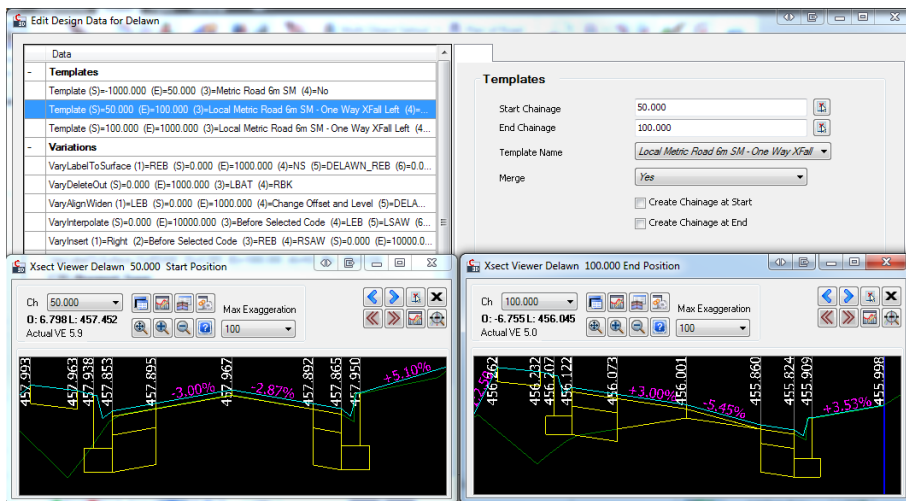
Edit Design Data for Delawn

Data

- Templates

Template (S)=-1000.000 (E)=50.000 (3)=Metric Road 6m SM (4)=No

Template (S)=50.000 (E)=100.000 (3)=Local Metric Road 6m SM - One Way XFall Left (4)=...

Template (S)=100.000 (E)=1000.000 (3)=Local Metric Road 6m SM - One Way XFall Left (4...

- Variations

VaryLabelToSurface (1)=REB (S)=0.000 (E)=1000.000 (4)=NS (5)=DELAWN_REB (6)=0.0...

VaryDeleteOut (S)=0.000 (E)=1000.000 (3)=LBAT (4)=RBK

VaryAlignWiden (1)=LEB (S)=0.000 (E)=1000.000 (4)=Change Offset and Level (5)=DELA...

VaryInterpolate (S)=0.000 (E)=10000.000 (3)=Before Selected Code (4)=LEB (5)=LSAW (6...

VaryInsert (1)=Right (2)=Before Selected Code (3)=REB (4)=RSAW (S)=0.000 (E)=10000.0...

Templates

Start Chainage 50.000

End Chainage 100.000

Template Name Local Metric Road 6m SM - One Way XFall

Merge Yes

Create Chainage at Start

Create Chainage at End

Xsect Viewer Delawn 50.000 Start Position

Ch 50.000

O: 6.798 L: 457.452

Actual VE 5.9

Max Exaggeration

100

457.993 457.963 457.938 457.853 457.895 -3.00% 457.967 -2.87% 457.865 457.950 +5.10%

Xsect Viewer Delawn 100.000 End Position

Ch 100.000

O: -6.755 L: 456.045

Actual VE 5.0

Max Exaggeration

100

-2.58 456.262 456.232 456.207 456.122 456.073 +3.00% 456.001 -5.45% 455.860 455.824 455.909 +3.53% 455.998